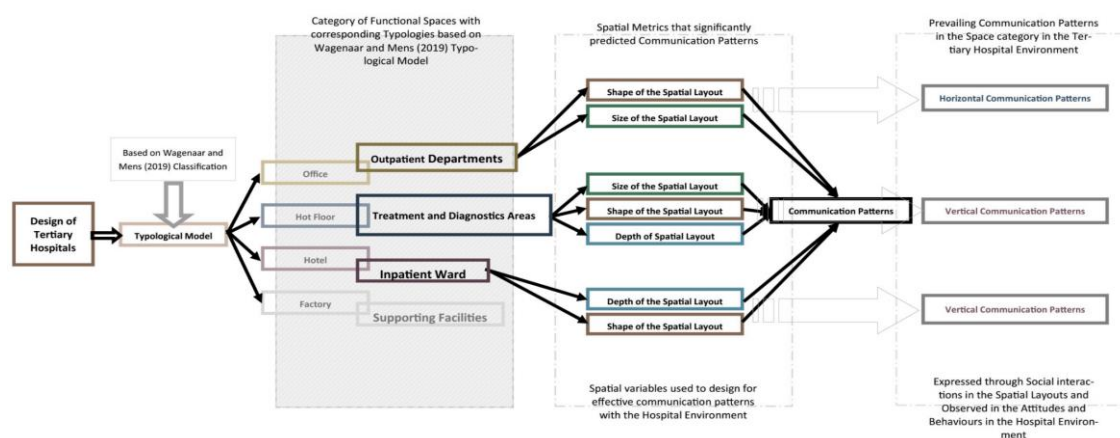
Category of Functional Spaces with corresponding Typologies based on Wagenaar and Mens (2019) Typological Model

Spatial Metrics that significantly predicted Communication Patterns

Prevailing Communication Patterns in the Space category in the Tertiary Hospital Environment

Based on Wagenaar and Mens (2019) Classification

Design of Tertiary Hospitals

Typological Model

Office

Outpatient Departments

Hot Floor

Treatment and Diagnostics Areas

Hotel

Inpatient Ward

Factory

Supporting Facilities

Shape of the Spatial Layout

Size of the Spatial Layout

Size of the Spatial Layout

Shape of the Spatial Layout

Depth of Spatial Layout

Depth of the Spatial Layout

Shape of the Spatial Layout

Communication Patterns

Horizontal Communication Patterns

Vertical Communication Patterns

Vertical Communication Patterns

Spatial variables used to design for effective communication patterns with the Hospital Environment

Expressed through Social interactions in the Spatial Layouts and Observed in the Attitudes and Behaviours in the Hospital Environment